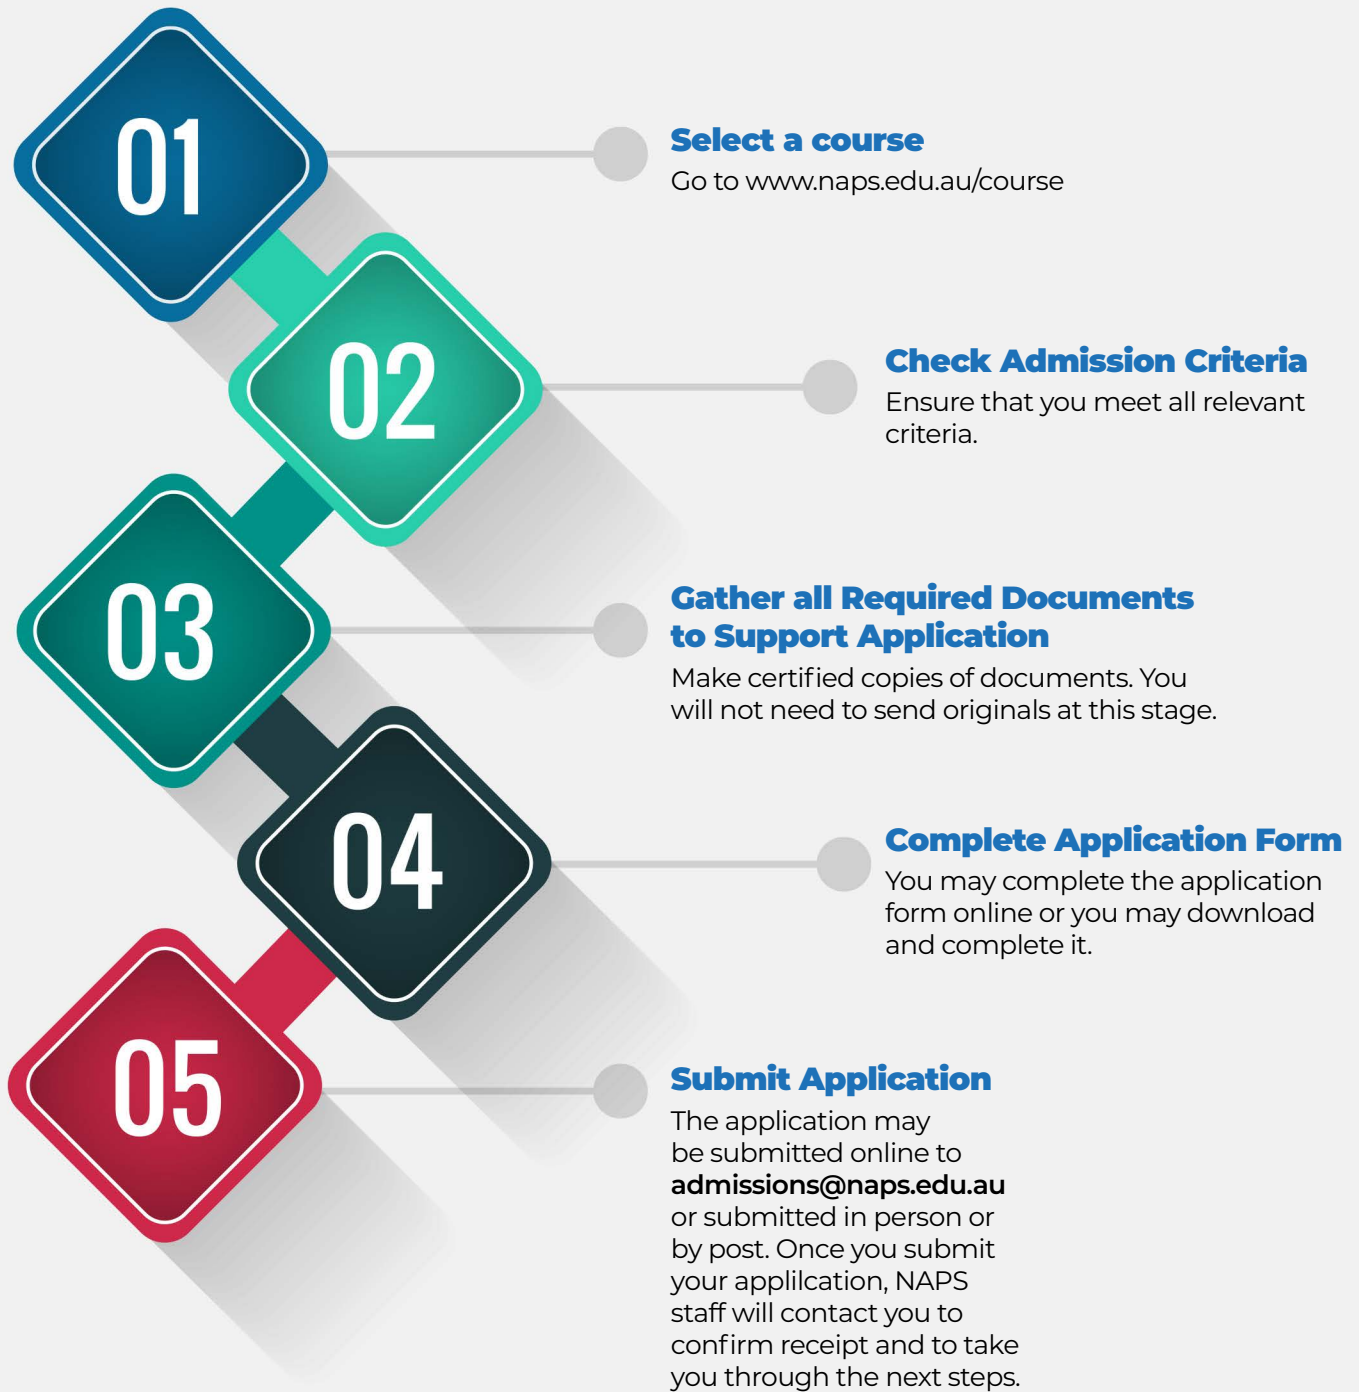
01

Select a course
Go to www.naps.edu.au/course

02

Check Admission Criteria
Ensure that you meet all relevant criteria.

03

Gather all Required Documents to Support Application
Make certified copies of documents. You will not need to send originals at this stage.

04

Complete Application Form
You may complete the application form online or you may download and complete it.

05

Submit Application
The application may be submitted online to **admissions@naps.edu.au** or submitted in person or by post. Once you submit your applilcation, NAPS staff will contact you to confirm receipt and to take you through the next steps.